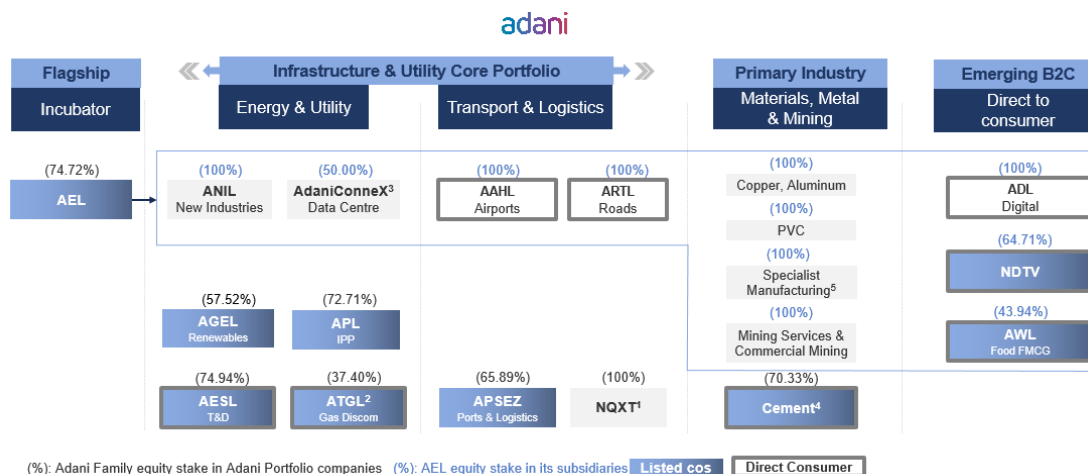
adani

Flagship

Incubator

Infrastructure & Utility Core Portfolio

Energy & Utility

Transport & Logistics

Primary Industry

Materials, Metal & Mining

Emerging B2C

Direct to consumer

(74.72%)

AEL

(100%)
ANIL
New Industries

(50.00%)
AdaniConneX$^3$
Data Centre

(100%)
AAHL
Airports

(100%)
ARTL
Roads

(100%)
Copper, Aluminum

(100%)
PVC

(100%)
Specialist Manufacturing$^5$

(100%)
Mining Services & Commercial Mining

(100%)
ADL
Digital

(64.71%)
NDTV

(43.94%)
AWL
Food FMCG

(57.52%)
AGEL
Renewables

(72.71%)
APL
IPP

(74.94%)
AESL
T&D

(37.40%)
ATGL$^2$
Gas Discom

(65.89%)
APSEZ
Ports & Logistics

(100%)
NQXT$^1$

(70.33%)
Cement$^4$

(%): Adani Family equity stake in Adani Portfolio companies (%): AEL equity stake in its subsidiaries Listed cos Direct Consumer